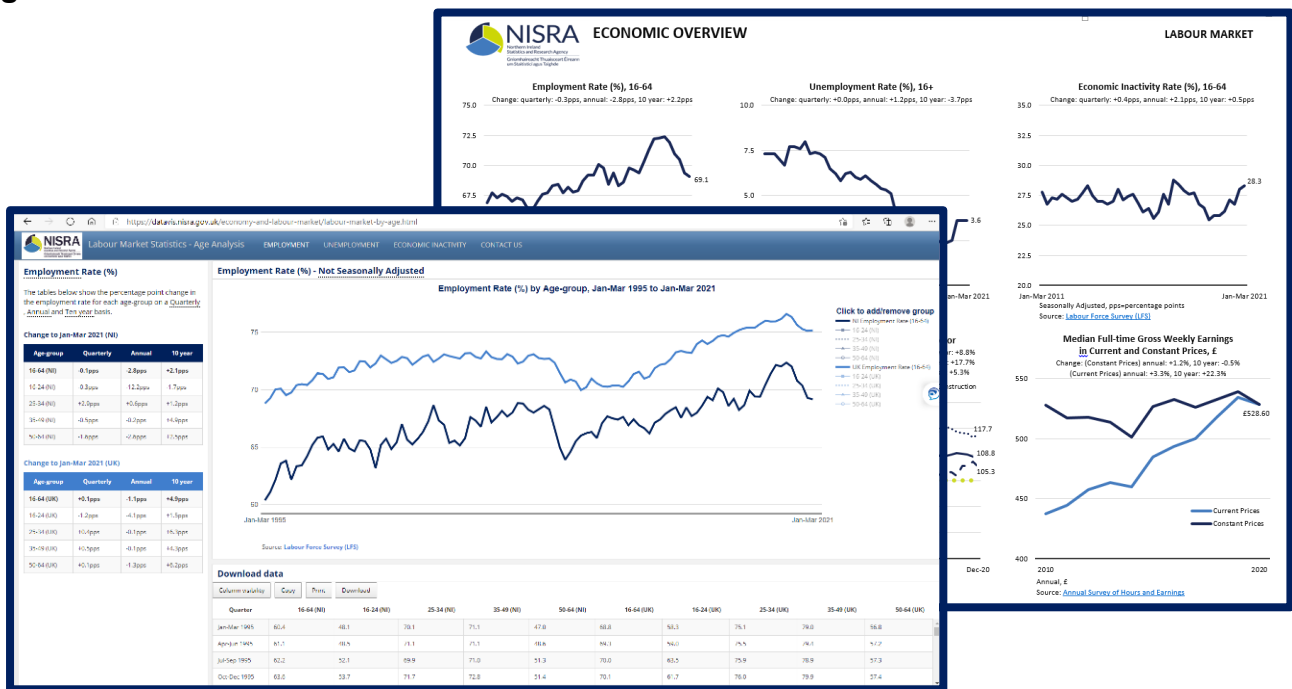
NISRA
Northern Ireland Statistics and Research Agency

ECONOMIC OVERVIEW

LABOUR MARKET

Employment Rate (%), 16-64
Change: quarterly: -0.3pps, annual: -2.8pps, 10 year: +2.2pps

75.0
72.5
70.0
67.5
69.1

Unemployment Rate (%), 16+
Change: quarterly: +0.0pps, annual: +1.2pps, 10 year: -3.7pps

10.0
7.5
5.0
3.6

Economic Inactivity Rate (%), 16-64
Change: quarterly: +0.4pps, annual: +2.1pps, 10 year: +0.5pps

35.0
32.5
30.0
27.5
25.0
22.5
20.0
28.3
Jan-Mar 2011
Jan-Mar 2021
Jan-Mar 2021
Seasonally Adjusted, pps=percentage points
Source: Labour Force Survey (LFS)

Median Full-time Gross Weekly Earnings in Current and Constant Prices, £
Change: (Constant Prices) annual: +1.2%, 10 year: -0.5%
(Current Prices) annual: +3.3%, 10 year: +22.3%

550
500
450
400
£528.60
Current Prices
Constant Prices
2010
2020
Annual, £
Source: Annual Survey of Hours and Earnings

r
: +8.8%
: +17.7%
: +5.3%
struction
117.7
108.8
105.3
Dec-20

https://datavis.nisra.gov.uk/economy-and-labour-market/labour-market-by-age.html

NISRA Labour Market Statistics - Age Analysis EMPLOYMENT UNEMPLOYMENT ECONOMIC INACTIVITY CONTACT US

Employment Rate (%)

The tables below show the percentage point change in the employment rate for each age-group on a Quarterly, Annual and Ten year basis.

Change to Jan-Mar 2021 (NI)

| Age-group | Quarterly | Annual | 10 year |
|---|---|---|---|
| 16-64 (NI) | -0.1pps | -2.8pps | +2.1pps |
| 16-24 (NI) | 0.3pps | 12.2pps | 1.7pps |
| 25-34 (NI) | +2.0pps | +0.6pps | +1.2pps |
| 35-49 (NI) | -0.5pps | -0.2pps | +4.9pps |
| 50-64 (NI) | -1.6pps | -2.4pps | +2.5pps |

Change to Jan-Mar 2021 (UK)

| Age-group | Quarterly | Annual | 10 year |
|---|---|---|---|
| 16-64 (UK) | +0.1pps | -1.1pps | +4.9pps |
| 16-24 (UK) | -1.2pps | -4.1pps | +1.5pps |
| 25-34 (UK) | +0.4pps | -0.2pps | +5.3pps |
| 35-49 (UK) | +0.5pps | -0.1pps | +4.3pps |
| 50-64 (UK) | +0.1pps | -1.3pps | +8.2pps |

Employment Rate (%) - Not Seasonally Adjusted

Employment Rate (%) by Age-group, Jan-Mar 1995 to Jan-Mar 2021

Click to add/remove group
NI Employment Rate (16-64)
16-24 (NI)
25-34 (NI)
35-49 (NI)
50-64 (NI)
UK Employment Rate (16-64)
16-24 (UK)
25-34 (UK)
35-49 (UK)
50-64 (UK)

75
70
65
60
Jan-Mar 1995
Jan-Mar 2021

Source: Labour Force Survey (LFS)

Download data

Column visibility Copy Print Download

| Quarter | 16-64 (NI) | 16-24 (NI) | 25-34 (NI) | 35-49 (NI) | 50-64 (NI) | 16-64 (UK) | 16-24 (UK) | 25-34 (UK) | 35-49 (UK) | 50-64 (UK) |
|---|---|---|---|---|---|---|---|---|---|---|
| Jan-Mar 1995 | 60.4 | 48.1 | 70.1 | 71.1 | 47.8 | 68.8 | 58.3 | 75.1 | 79.0 | 56.8 |
| Apr-Jun 1995 | 61.1 | 49.5 | 71.1 | 71.1 | 48.6 | 69.1 | 56.0 | 75.5 | 79.1 | 57.2 |
| Jul-Sep 1995 | 62.2 | 52.1 | 69.9 | 71.0 | 51.3 | 70.0 | 63.5 | 75.9 | 78.9 | 57.3 |
| Oct-Dec 1995 | 63.0 | 53.7 | 71.7 | 72.8 | 51.4 | 70.1 | 61.7 | 76.0 | 79.9 | 57.4 |